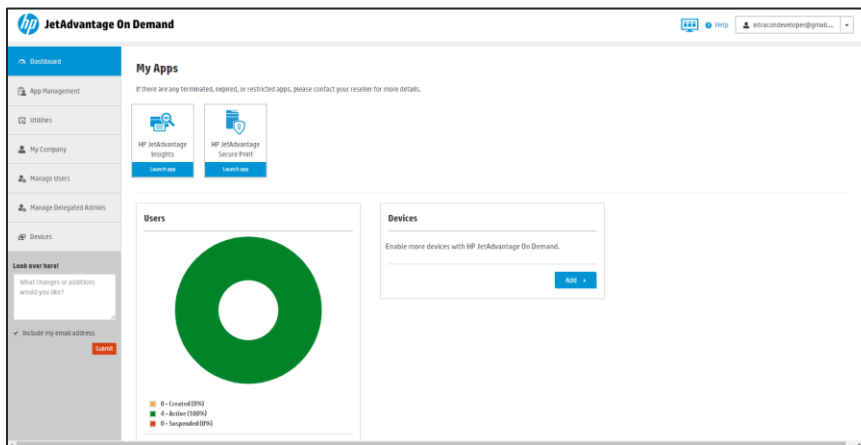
hp JetAdvantage On Demand

Help

intracondeveloper@gmail....

Dashboard

App Management

Utilities

My Company

Manage Users

Manage Delegated Admins

Devices

Look over here!

What changes or additions would you like?

Include my email address

Submit

My Apps

If there are any terminated, expired, or restricted apps, please contact your reseller for more details.

HP JetAdvantage Insights

Launch app

HP JetAdvantage Secure Print

Launch app

Users

0 - Created (0%)

4 - Active (100%)

0 - Suspended (0%)

Devices

Enable more devices with HP JetAdvantage On Demand.

Add